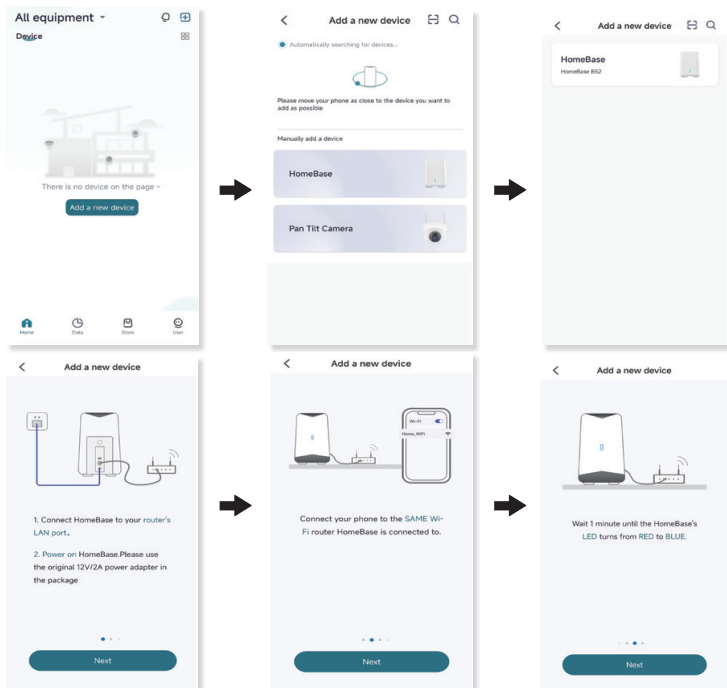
All equipment

Device

There is no device on the page ~

Add a new device

Home Data Store User

Add a new device

Automatically searching for devices...

Please move your phone as close to the device you want to add as possible

Manually add a device

HomeBase

Pan Tilt Camera

Add a new device

HomeBase
HomeBase BS2

Add a new device

1. Connect HomeBase to your router's LAN port.

2. Power on HomeBase.Please use the original 12V/2A power adapter in the package

Next

Add a new device

Wi-Fi
Home_WiFi

Connect your phone to the SAME Wi-Fi router HomeBase is connected to.

Next

Add a new device

Wait 1 minute until the HomeBase's LED turns from RED to BLUE.

Next